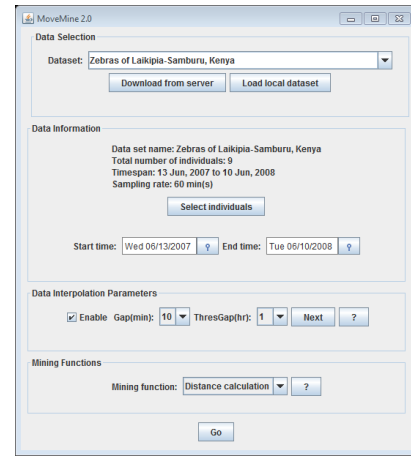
MoveMine 2.0

Data Selection

Dataset: Zebras of Laikipia-Samburu, Kenya

Download from server

Load local dataset

Data Information

Data set name: Zebras of Laikipia-Samburu, Kenya
Total number of individuals: 9
Timespan: 13 Jun, 2007 to 10 Jun, 2008
Sampling rate: 60 min(s)

Select individuals

Start time: Wed 06/13/2007

End time: Tue 06/10/2008

Data Interpolation Parameters

Enable Gap(min): 10 ThresGap(hr): 1 Next ?

Mining Functions

Mining function: Distance calculation ?

Go